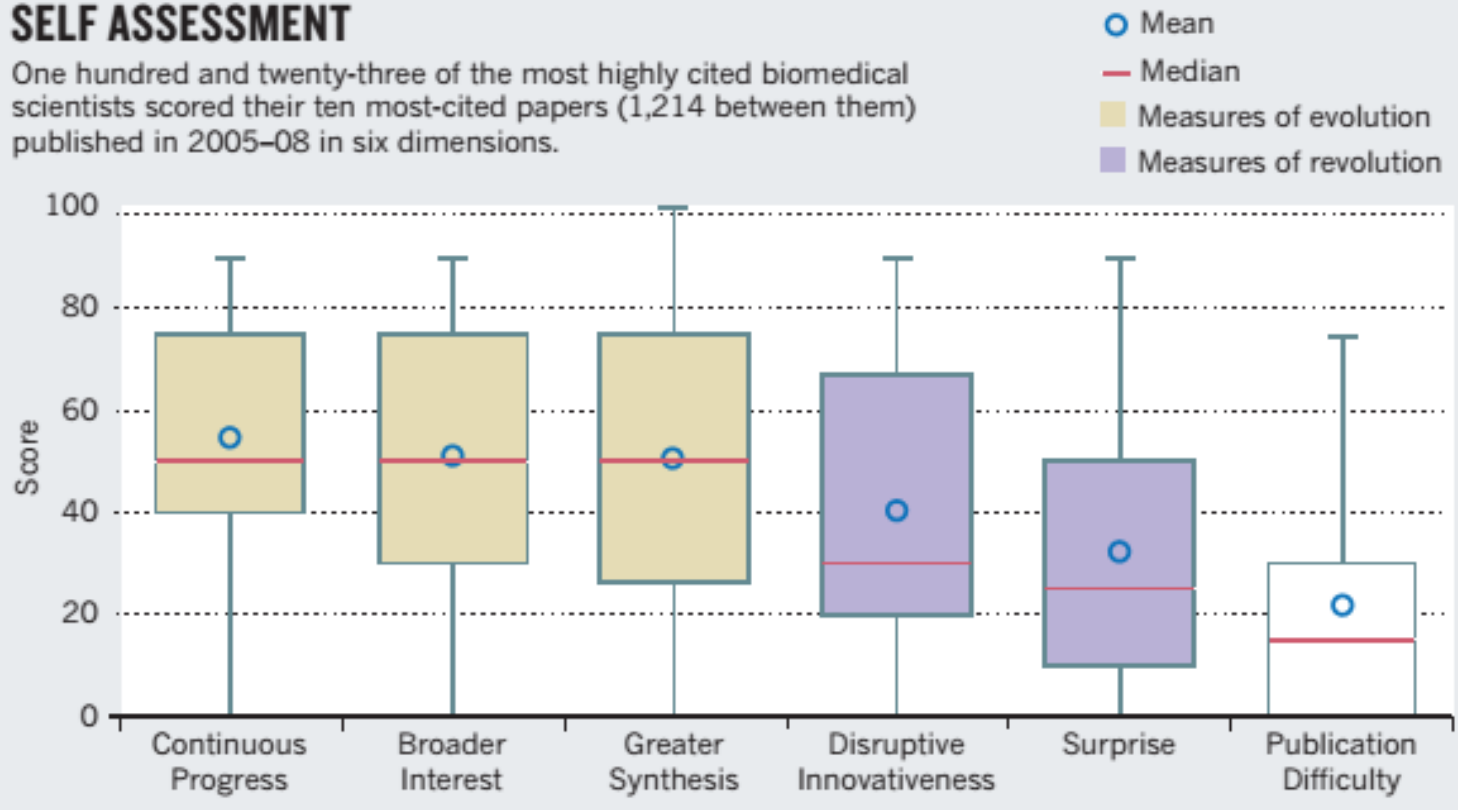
SELF ASSESSMENT

One hundred and twenty-three of the most highly cited biomedical scientists scored their ten most-cited papers (1,214 between them) published in 2005–08 in six dimensions.

Mean
Median
Measures of evolution
Measures of revolution

100
80
60
40
20
0

Score

Continuous Progress
Broader Interest
Greater Synthesis
Disruptive Innovativeness
Surprise
Publication Difficulty